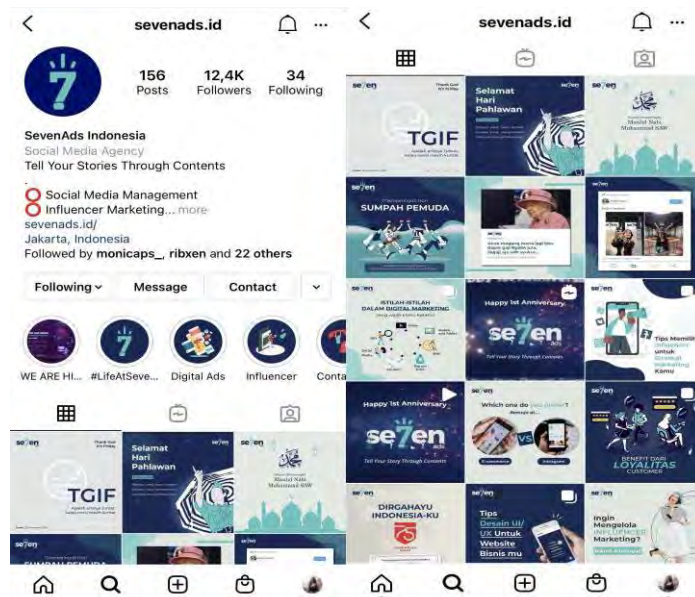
sevenads.id

156 Posts
12,4K Followers
34 Following

SevenAds Indonesia
Social Media Agency
Tell Your Stories Through Contents

Social Media Management
Influencer Marketing... more
sevenads.id/
Jakarta, Indonesia
Followed by monicaps_, ribxen and 22 others

Following
Message
Contact

WE ARE HI...
#LifeAtSeve...
Digital Ads
Influencer
Conta

TGIF
Selamat Hari Pahlawan
Maulid Nabi Muhammad SAW
SUMPAH PEMUDA

sevenads.id

TGIF
Selamat Hari Pahlawan
Maulid Nabi Muhammad SAW
SUMPAH PEMUDA
ISTILAH-ISTILAH DALAM DIGITAL MARKETING
Happy 1st Anniversary
se7en
Tell Your Story Through Contents
Tips Memilih Influencer untuk Strategi Marketing Kamu
Happy 1st Anniversary
se7en
Tell Your Story Through Contents
Which one do you prefer?
BENEFIT DARI LOYALITAS CUSTOMER
DIRGAHAYU INDONESIA-KU
Tips Desain UI/UX Untuk Website Bisnis mu
Ingin Mengelola Marketing?